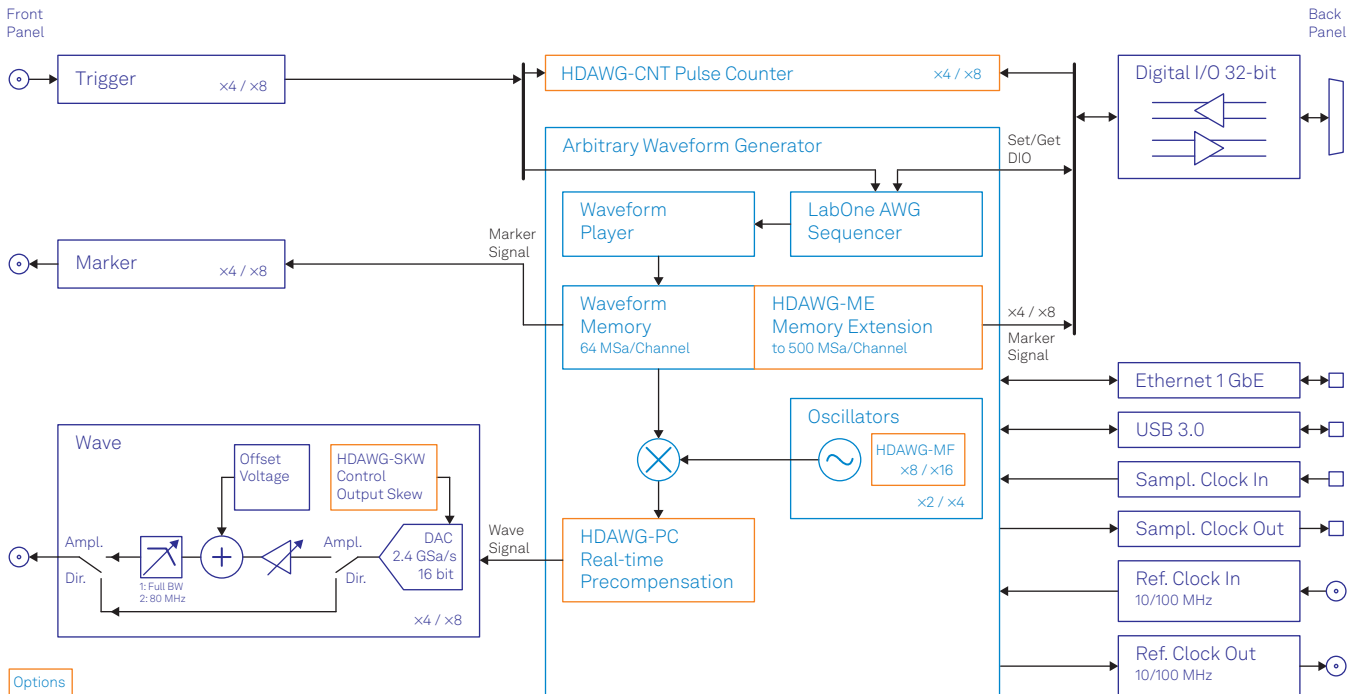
Front Panel

Back Panel

Trigger ×4 / ×8

HDAWG-CNT Pulse Counter ×4 / ×8

Digital I/O 32-bit

Arbitrary Waveform Generator

Set/Get DIO

Waveform Player

LabOne AWG Sequencer

Marker ×4 / ×8

Marker Signal

Waveform Memory 64 MSa/Channel

HDAWG-ME Memory Extension to 500 MSa/Channel

×4 / ×8 Marker Signal

Ethernet 1 GbE

USB 3.0

Wave

Offset Voltage

HDAWG-SKW Control Output Skew

Oscillators

HDAWG-MF ×8 / ×16

×2 / ×4

Sampl. Clock In

Sampl. Clock Out

Ampl.

Dir.

1: Full BW 2: 80 MHz

Ampl.

Dir.

DAC 2.4 GSa/s 16 bit

Wave Signal

HDAWG-PC Real-time Precompensation

×4 / ×8

Ref. Clock In 10/100 MHz

Ref. Clock Out 10/100 MHz

Options